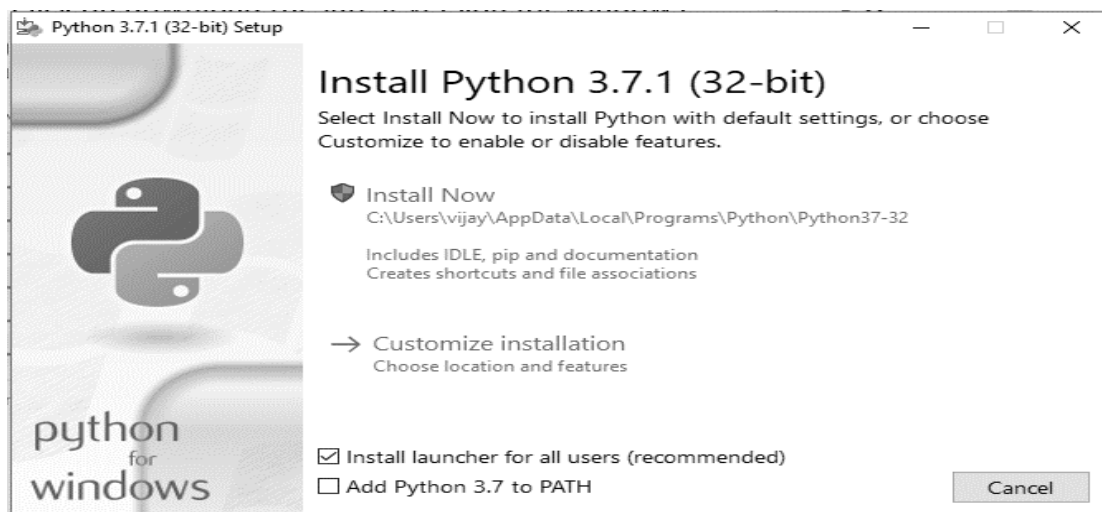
Python 3.7.1 (32-bit) Setup

Install Python 3.7.1 (32-bit)

Select Install Now to install Python with default settings, or choose Customize to enable or disable features.

Install Now
C:\Users\vijay\AppData\Local\Programs\Python\Python37-32

Includes IDLE, pip and documentation
Creates shortcuts and file associations

→ Customize installation
Choose location and features

python
for
windows

☑ Install launcher for all users (recommended)
☐ Add Python 3.7 to PATH

Cancel